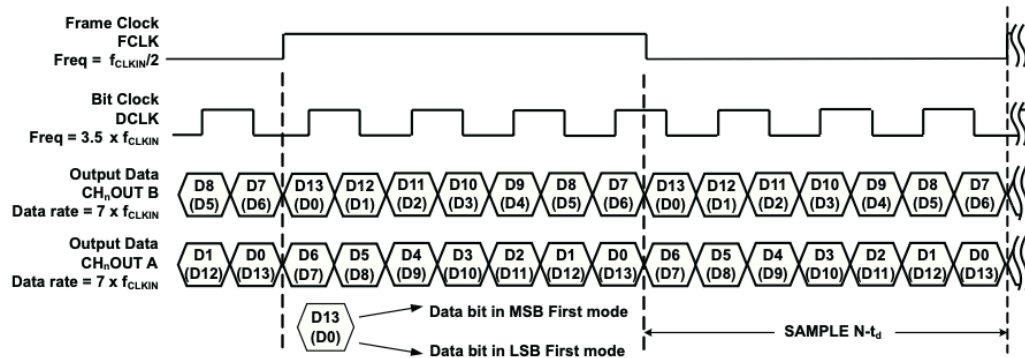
Frame Clock
FCLK
Freq = $f_{CLKIN}/2$

Bit Clock
DCLK
Freq = 3.5 x $f_{CLKIN}$

Output Data
$CH_nOUT$ B
Data rate = 7 x $f_{CLKIN}$

D8 (D5) D7 (D6) D13 (D0) D12 (D1) D11 (D2) D10 (D3) D9 (D4) D8 (D5) D7 (D6) D13 (D0) D12 (D1) D11 (D2) D10 (D3) D9 (D4) D8 (D5) D7 (D6)

Output Data
$CH_nOUT$ A
Data rate = 7 x $f_{CLKIN}$

D1 (D12) D0 (D13) D6 (D7) D5 (D8) D4 (D9) D3 (D10) D2 (D11) D1 (D12) D0 (D13) D6 (D7) D5 (D8) D4 (D9) D3 (D10) D2 (D11) D1 (D12) D0 (D13)

D13 (D0)
Data bit in MSB First mode
Data bit in LSB First mode

SAMPLE N-$t_d$